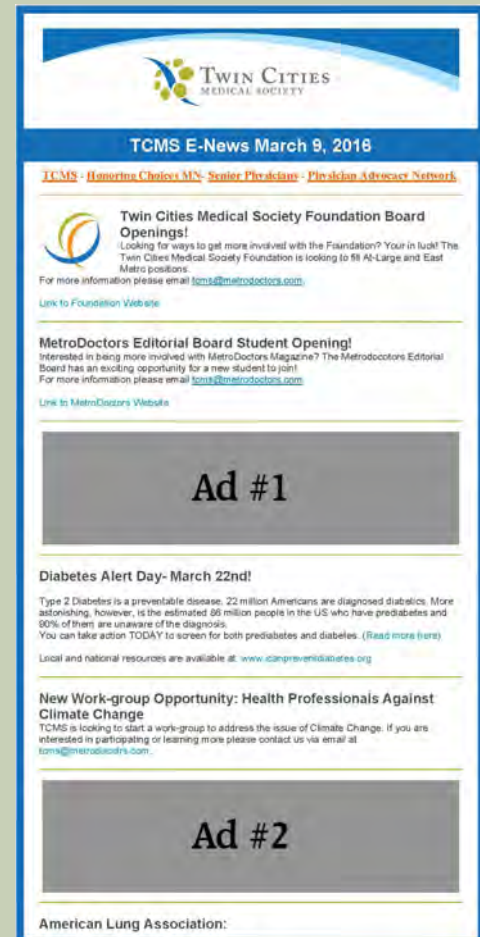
TWIN CITIES
MEDICAL SOCIETY

TCMS E-News March 9, 2016

TCMS - Honoring Choices MN- Senior Physicians - Physician Advocacy Network

Twin Cities Medical Society Foundation Board Openings!

Looking for ways to get more involved with the Foundation? Your in luck! The Twin Cities Medical Society Foundation is looking to fill At-Large and East Metro positions.
For more information please email tcms@metrodoctors.com

Link to Foundation Website

MetroDoctors Editorial Board Student Opening!

Interested in being more involved with MetroDoctors Magazine? The Metrodocotors Editorial Board has an exciting opportunity for a new student to join!
For more information please email tcms@metrodoctors.com

Link to MetroDoctors Website

Ad #1

Diabetes Alert Day- March 22nd!

Type 2 Diabetes is a preventable disease. 22 million Americans are diagnosed diabetics. More astonishing, however, is the estimated 86 million people in the US who have prediabetes and 90% of them are unaware of the diagnosis.
You can take action TODAY to screen for both prediabetes and diabetes. (Read more here)

Local and national resources are available at: www.icanpreventdiabetes.org

New Work-group Opportunity: Health Professionals Against Climate Change

TCMS is looking to start a work-group to address the issue of Climate Change. If you are interested in participating or learning more please contact us via email at tcms@metrodoctors.com.

Ad #2

American Lung Association: